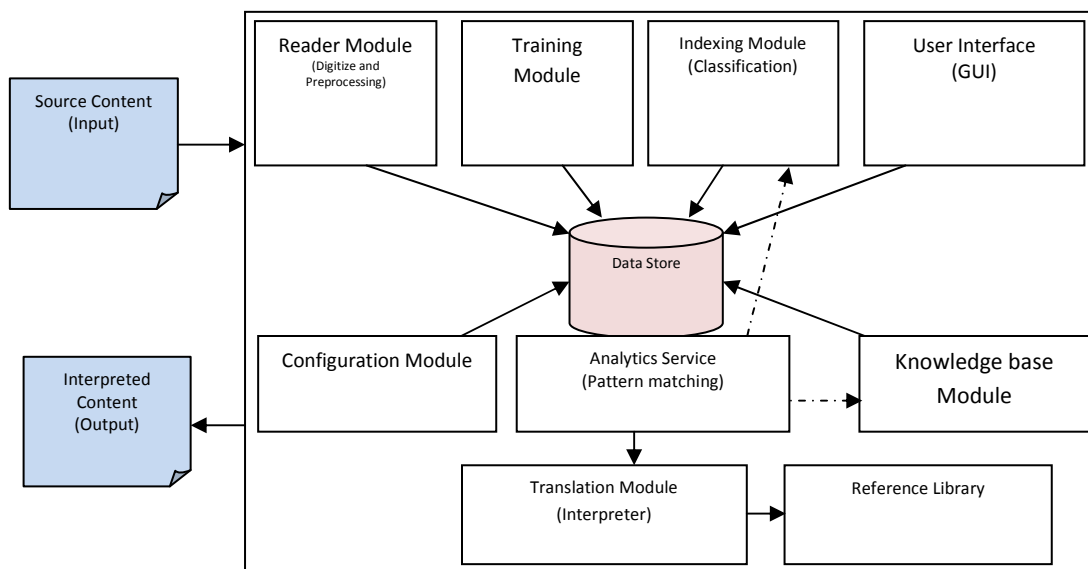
Source Content
(Input)

Reader Module
(Digitize and Preprocessing)

Training Module

Indexing Module
(Classification)

User Interface
(GUI)

Data Store

Interpreted Content
(Output)

Configuration Module

Analytics Service
(Pattern matching)

Knowledge base Module

Translation Module
(Interpreter)

Reference Library